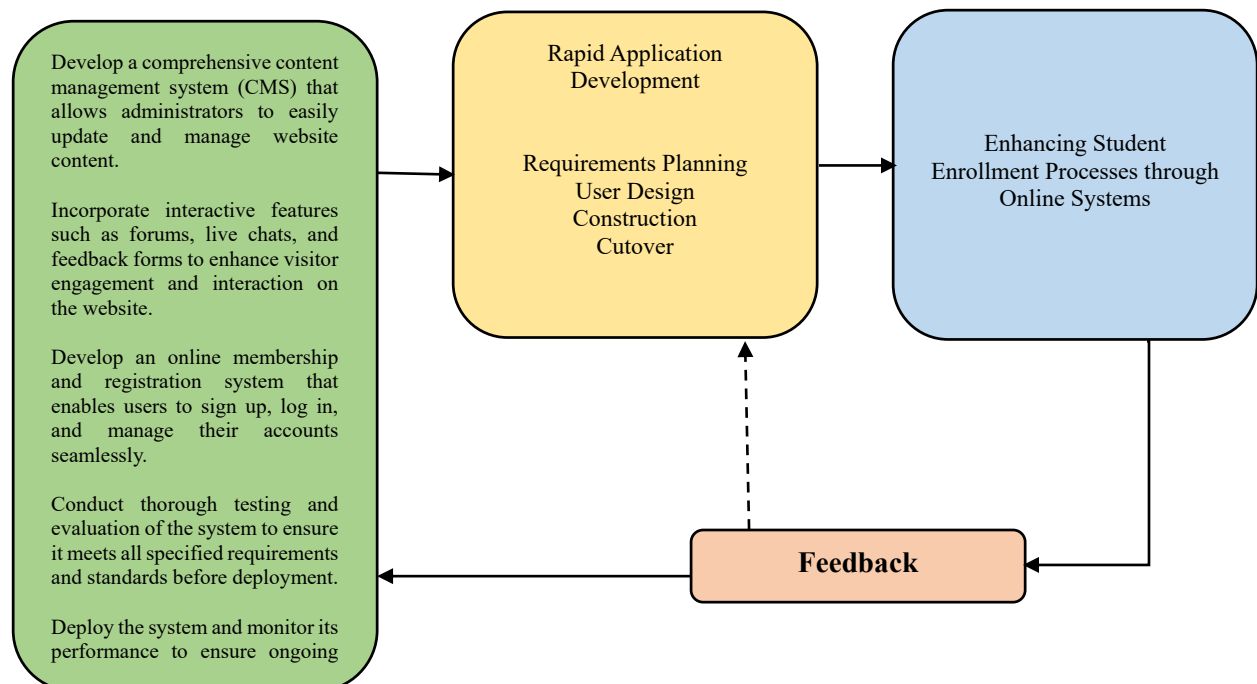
Develop a comprehensive content management system (CMS) that allows administrators to easily update and manage website content.

Incorporate interactive features such as forums, live chats, and feedback forms to enhance visitor engagement and interaction on the website.

Develop an online membership and registration system that enables users to sign up, log in, and manage their accounts seamlessly.

Conduct thorough testing and evaluation of the system to ensure it meets all specified requirements and standards before deployment.

Deploy the system and monitor its performance to ensure ongoing

Rapid Application Development

Requirements Planning
User Design
Construction
Cutover

Enhancing Student Enrollment Processes through Online Systems

Feedback